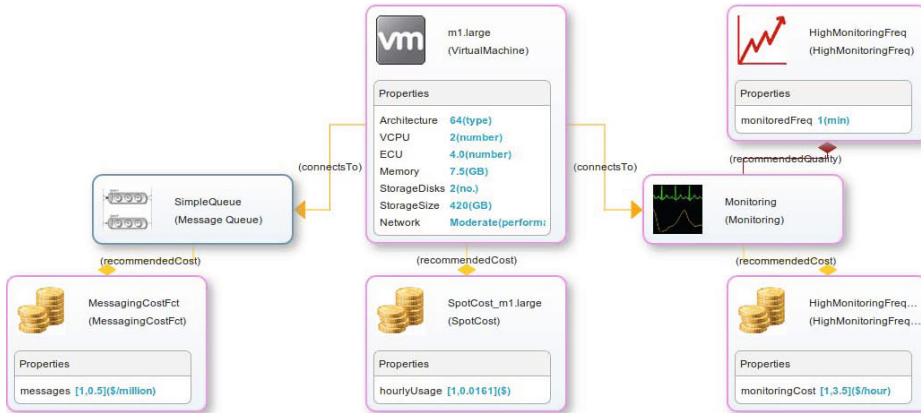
vm m1.large (VirtualMachine)

Properties

| | |
|---|---|
| Architecture | 64(type) |
| VCPU | 2(number) |
| ECU | 4.0(number) |
| Memory | 7.5(GB) |
| StorageDisks | 2(no.) |
| StorageSize | 420(GB) |
| Network | Moderate(perform |

HighMonitoringFreq (HighMonitoringFreq)

Properties

monitoredFreq 1(min)

(connectsTo)

(connectsTo)

(recommendedQuality)

SimpleQueue (Message Queue)

Monitoring (Monitoring)

(recommendedCost)

(recommendedCost)

(recommendedCost)

MessagingCostFct (MessagingCostFct)

Properties

messages [1,0.5]($/million)

SpotCost_m1.large (SpotCost)

Properties

hourlyUsage [1,0.0161]($)

HighMonitoringFreq... (HighMonitoringFreq...

Properties

monitoringCost [1,3.5]($/hour)